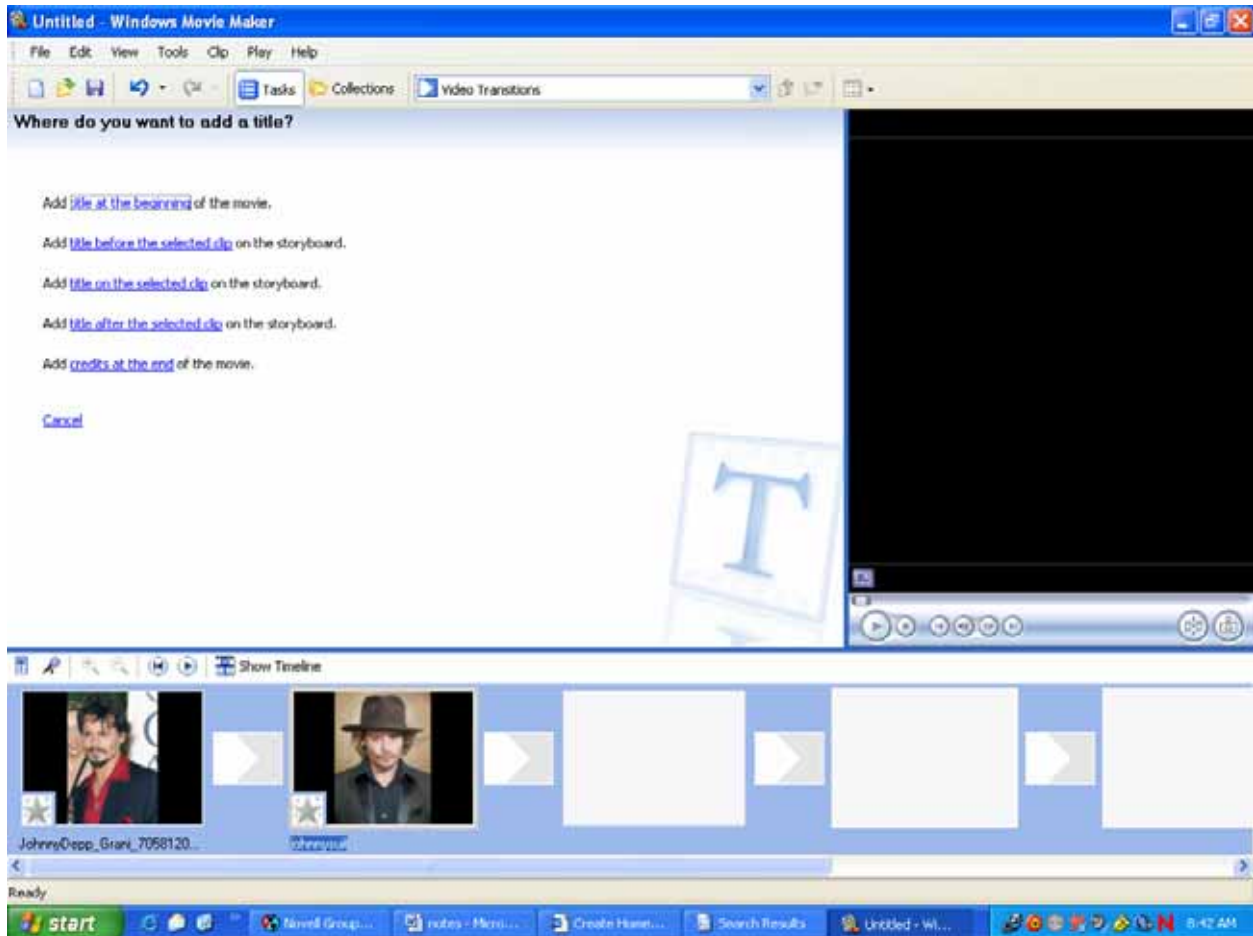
Untitled - Windows Movie Maker

File Edit View Tools Clip Play Help

Tasks Collections Video Transitions

Where do you want to add a title?

Add title at the beginning of the movie.

Add title before the selected clip on the storyboard.

Add title on the selected clip on the storyboard.

Add title after the selected clip on the storyboard.

Add credits at the end of the movie.

Cancel

Show Timeline

JohnnyDepp_Grani_7058120...

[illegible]

Ready

start Novell Group... notes - Micro... Create Home... Search Results Untitled - Wi... 8:42 AM